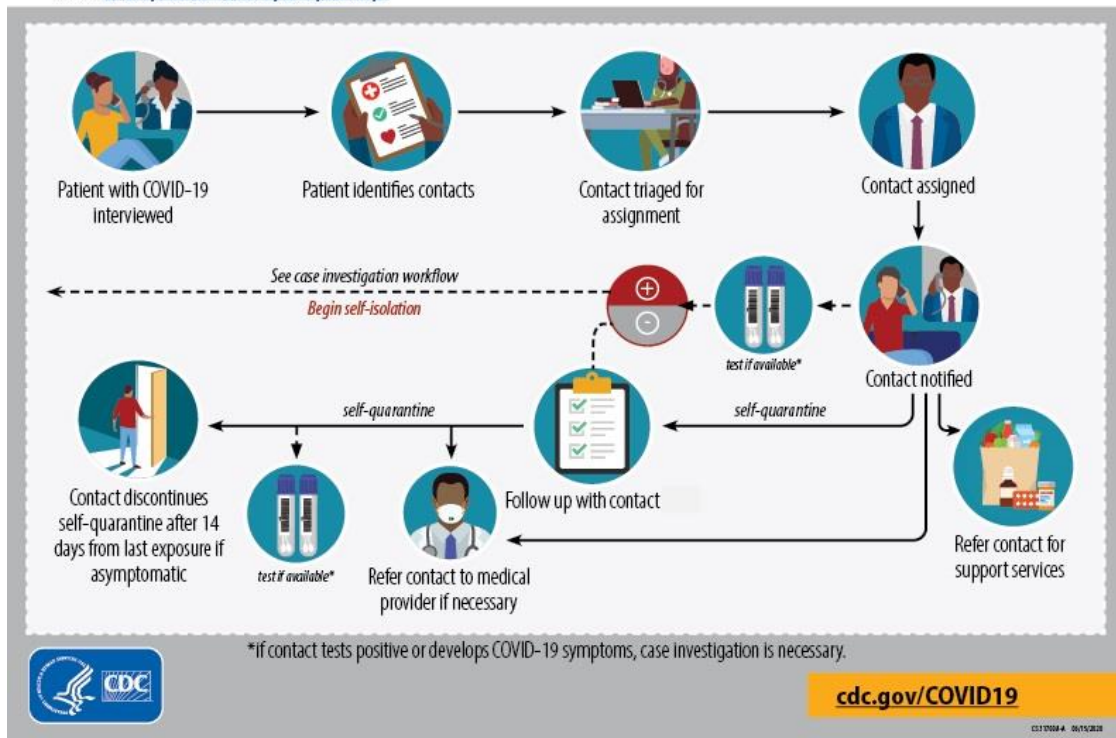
Patient with COVID-19 interviewed

Patient identifies contacts

Contact triaged for assignment

Contact assigned

See case investigation workflow

Begin self-isolation

test if available*

Contact notified

self-quarantine

self-quarantine

Contact discontinues self-quarantine after 14 days from last exposure if asymptomatic

test if available*

Refer contact to medical provider if necessary

Follow up with contact

Refer contact for support services

*if contact tests positive or develops COVID-19 symptoms, case investigation is necessary.

CDC

cdc.gov/COVID19

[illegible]